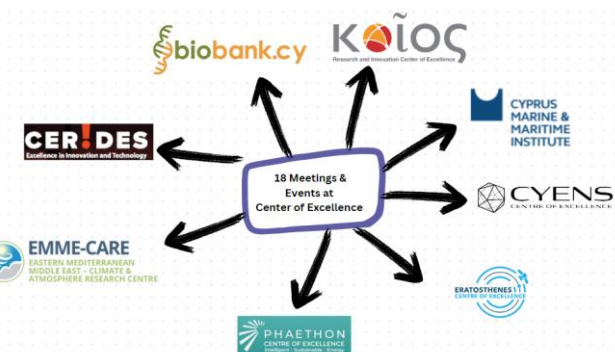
biobank.cy

KOIOΣ
Research and Innovation Center of Excellence

CYPRUS MARINE & MARITIME INSTITUTE

CER!DES
Excellence in Innovation and Technology

18 Meetings & Events at Center of Excellence

CYENS
CENTRE OF EXCELLENCE

EMME-CARE
EASTERN MEDITERRANEAN MIDDLE EAST - CLIMATE & ATMOSPHERE RESEARCH CENTRE

ERATOSTHENES
CENTRE OF EXCELLENCE

PHAETHON
CENTRE OF EXCELLENCE
Intelligent · Sustainable · Energy